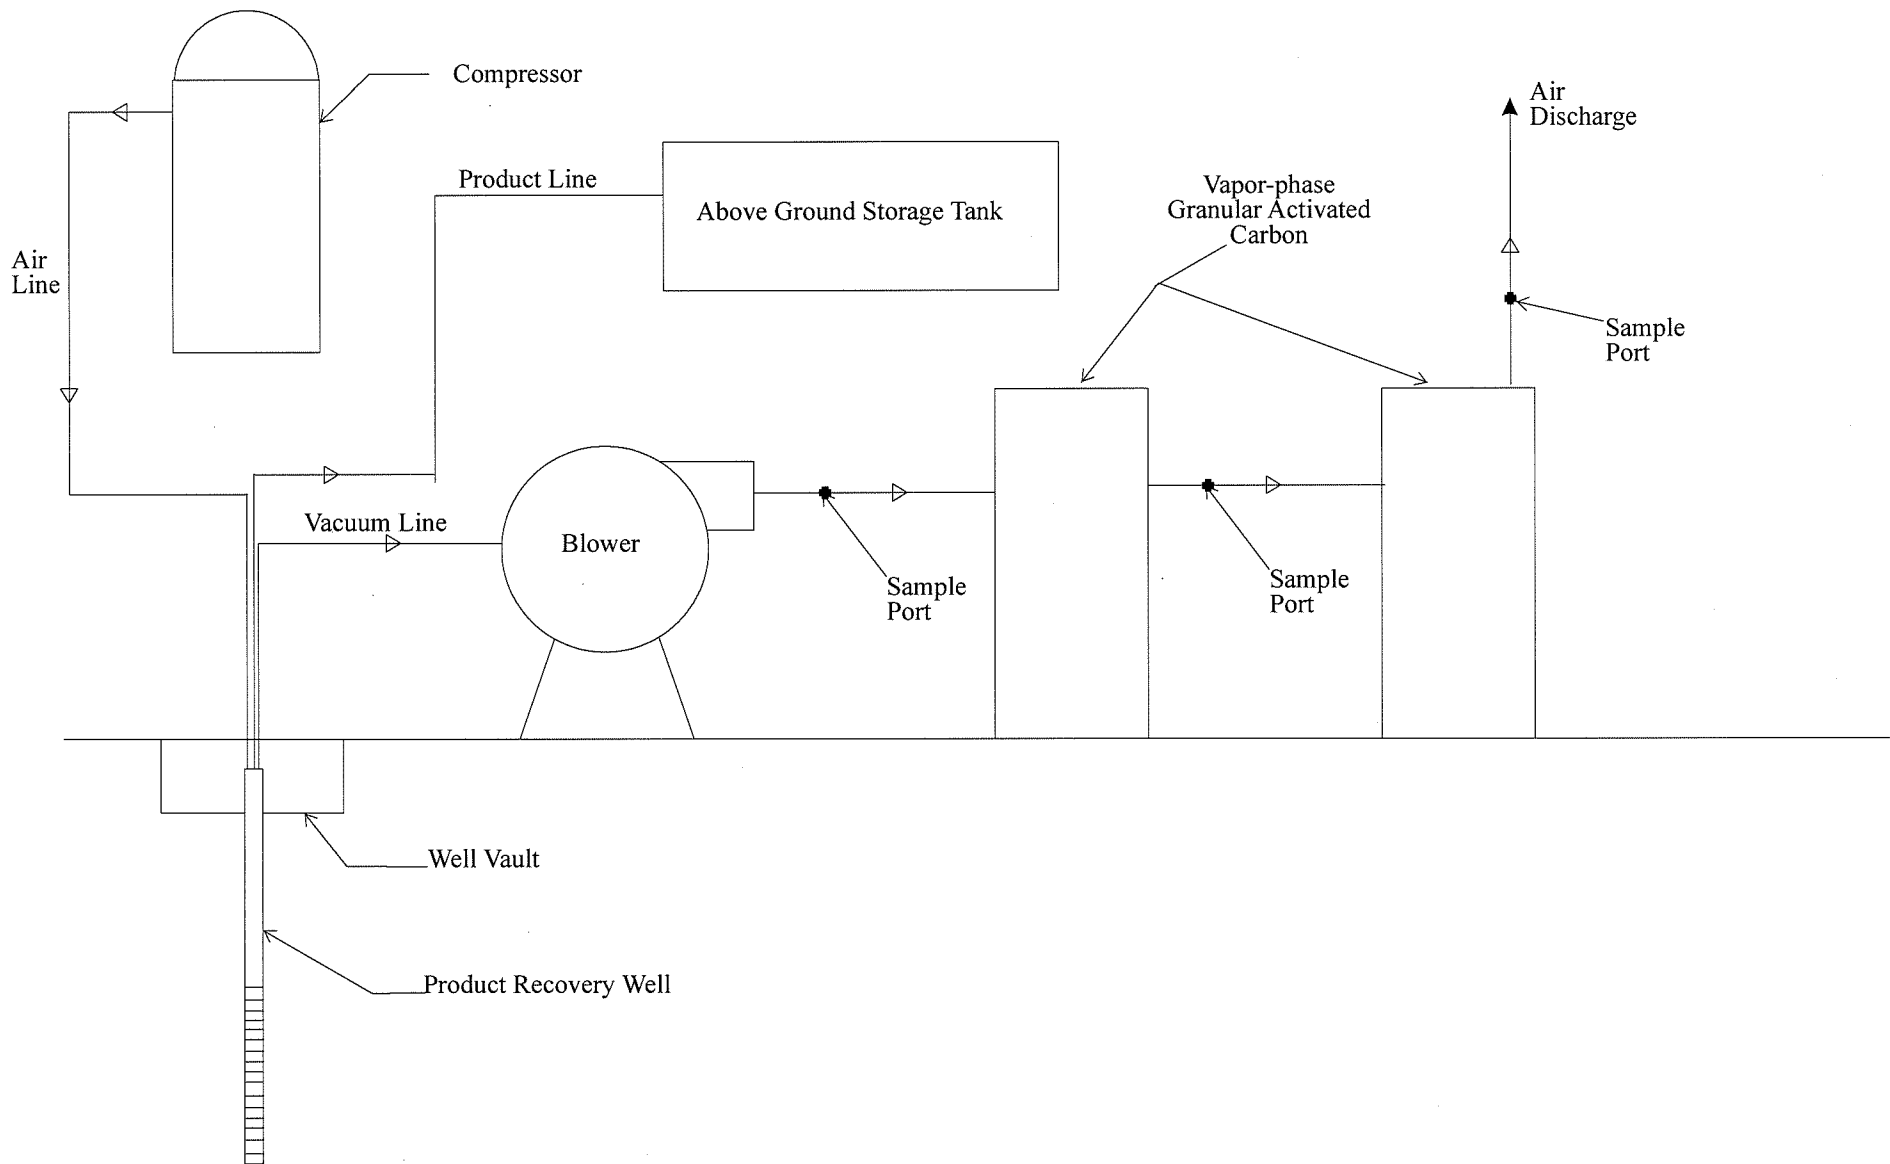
Compressor

Air Discharge

Product Line

Above Ground Storage Tank

Vapor-phase Granular Activated Carbon

Air Line

Sample Port

Vacuum Line

Blower

Sample Port

Sample Port

Well Vault

Product Recovery Well